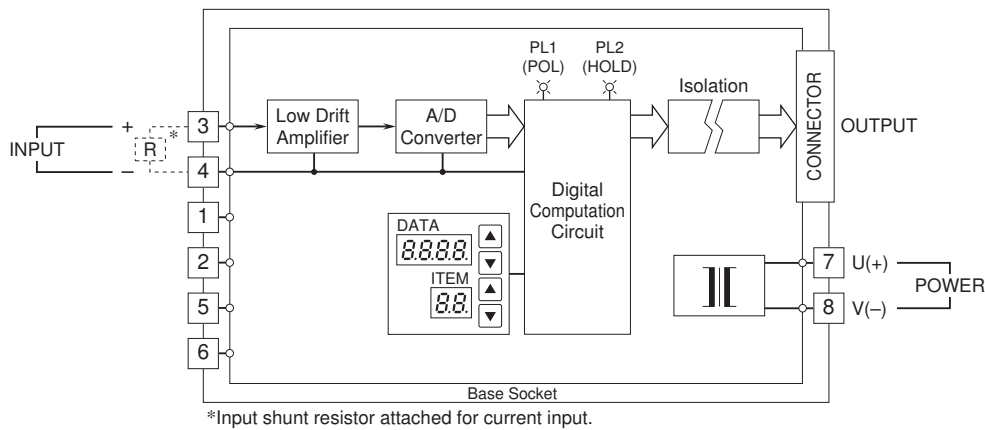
INPUT
+
R
*
–
3
4
1
2
5
6
Low Drift Amplifier
A/D Converter
PL1 (POL)
PL2 (HOLD)
Digital Computation Circuit
Isolation
CONNECTOR
OUTPUT
DATA
8.8.8.8.
ITEM
8.8.
7
8
U(+)
V(–)
POWER
Base Socket
*Input shunt resistor attached for current input.